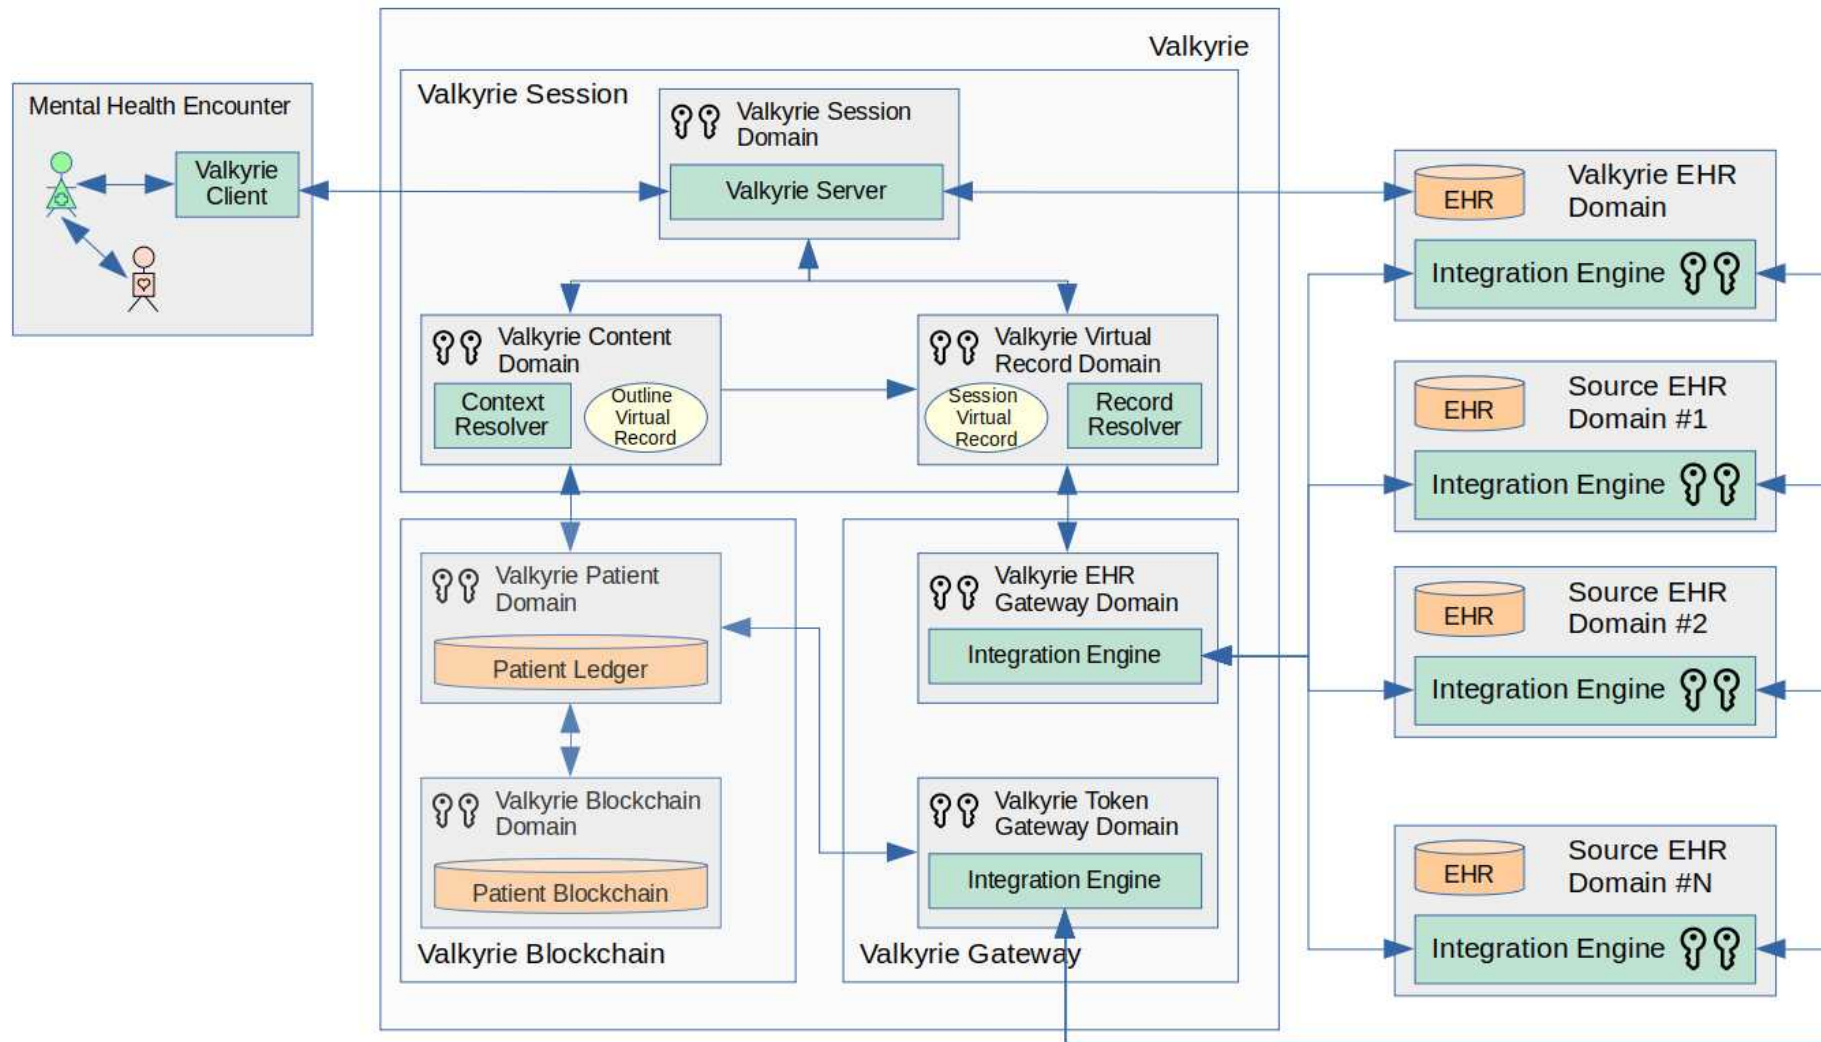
Mental Health Encounter

Valkyrie Client

Valkyrie

Valkyrie Session

Valkyrie Session Domain

Valkyrie Server

Valkyrie Content Domain

Context Resolver

Outline Virtual Record

Valkyrie Virtual Record Domain

Session Virtual Record

Record Resolver

Valkyrie Patient Domain

Patient Ledger

Valkyrie Blockchain Domain

Patient Blockchain

Valkyrie Blockchain

Valkyrie EHR Gateway Domain

Integration Engine

Valkyrie Token Gateway Domain

Integration Engine

Valkyrie Gateway

EHR

Valkyrie EHR Domain

Integration Engine

EHR

Source EHR Domain #1

Integration Engine

EHR

Source EHR Domain #2

Integration Engine

EHR

Source EHR Domain #N

Integration Engine